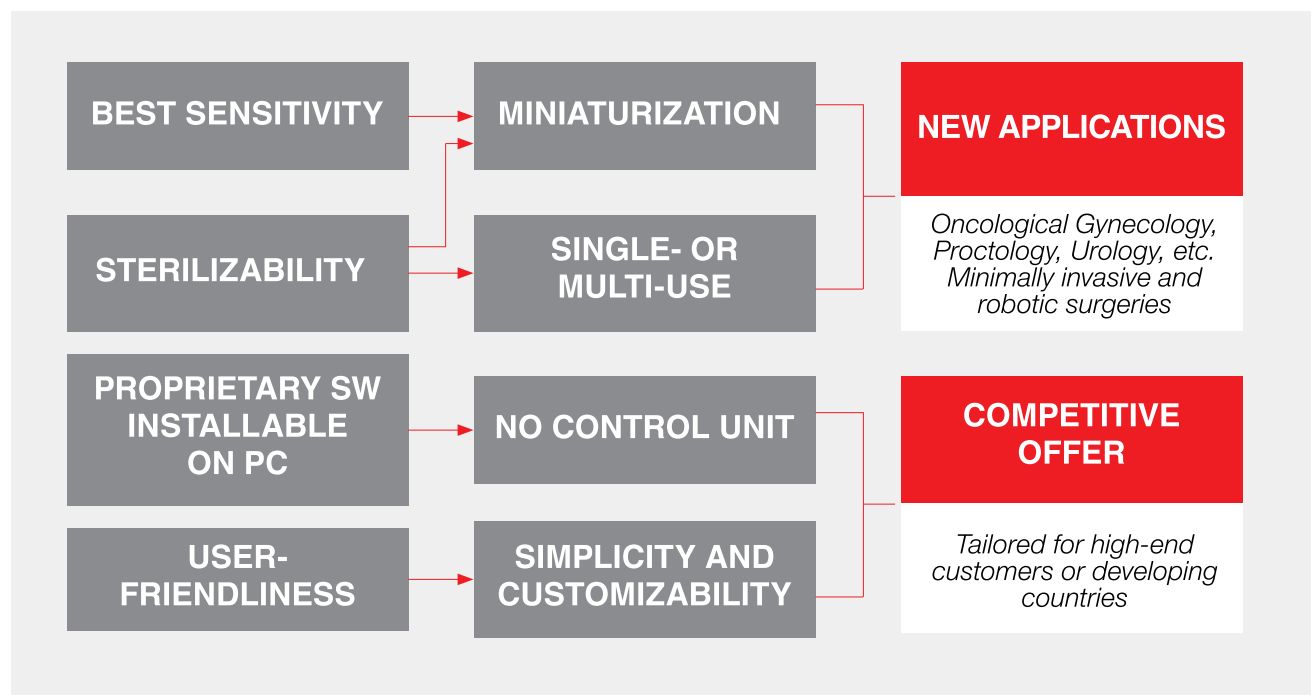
BEST SENSITIVITY

MINIATURIZATION

NEW APPLICATIONS

Oncological Gynecology, Proctology, Urology, etc. Minimally invasive and robotic surgeries

STERILIZABILITY

SINGLE- OR MULTI-USE

PROPRIETARY SW INSTALLABLE ON PC

NO CONTROL UNIT

COMPETITIVE OFFER

Tailored for high-end customers or developing countries

USER-FRIENDLINESS

SIMPLICITY AND CUSTOMIZABILITY